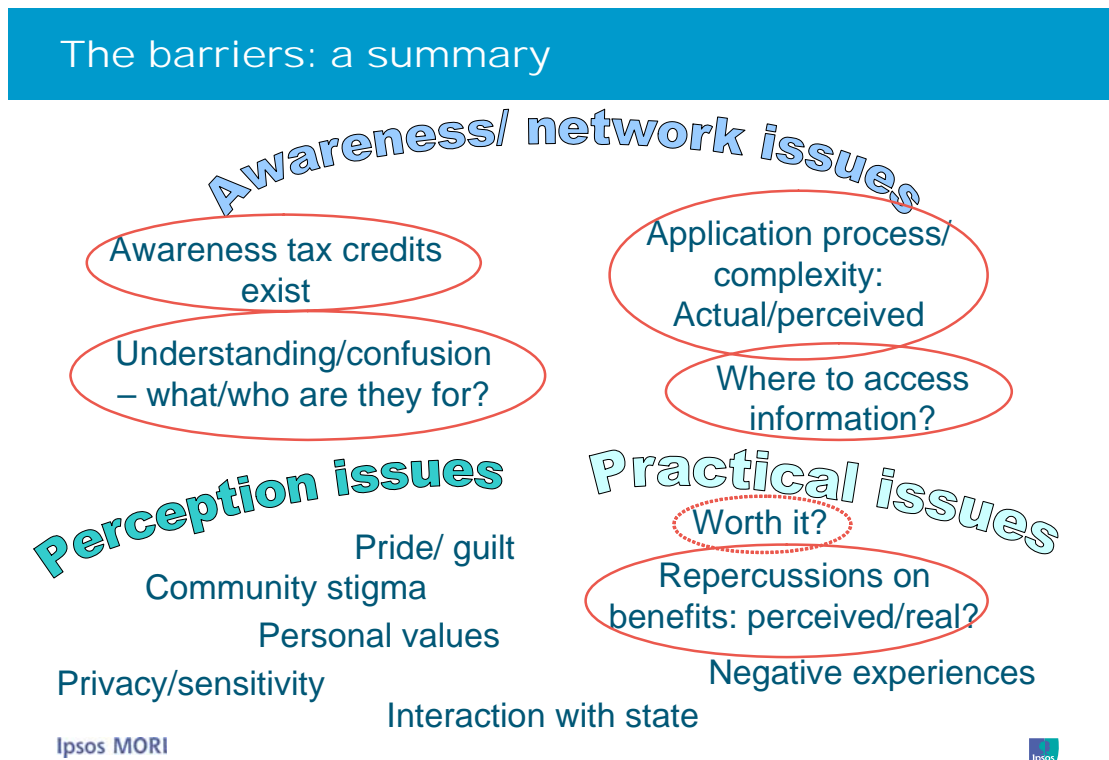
The barriers: a summary

Awareness/ network issues

Awareness tax credits exist

Application process/ complexity: Actual/perceived

Understanding/confusion – what/who are they for?

Where to access information?

Perception issues

Practical issues

Worth it?

Pride/ guilt

Community stigma

Repercussions on benefits: perceived/real?

Personal values

Privacy/sensitivity

Negative experiences

Interaction with state

Ipsos MORI

Ipsos